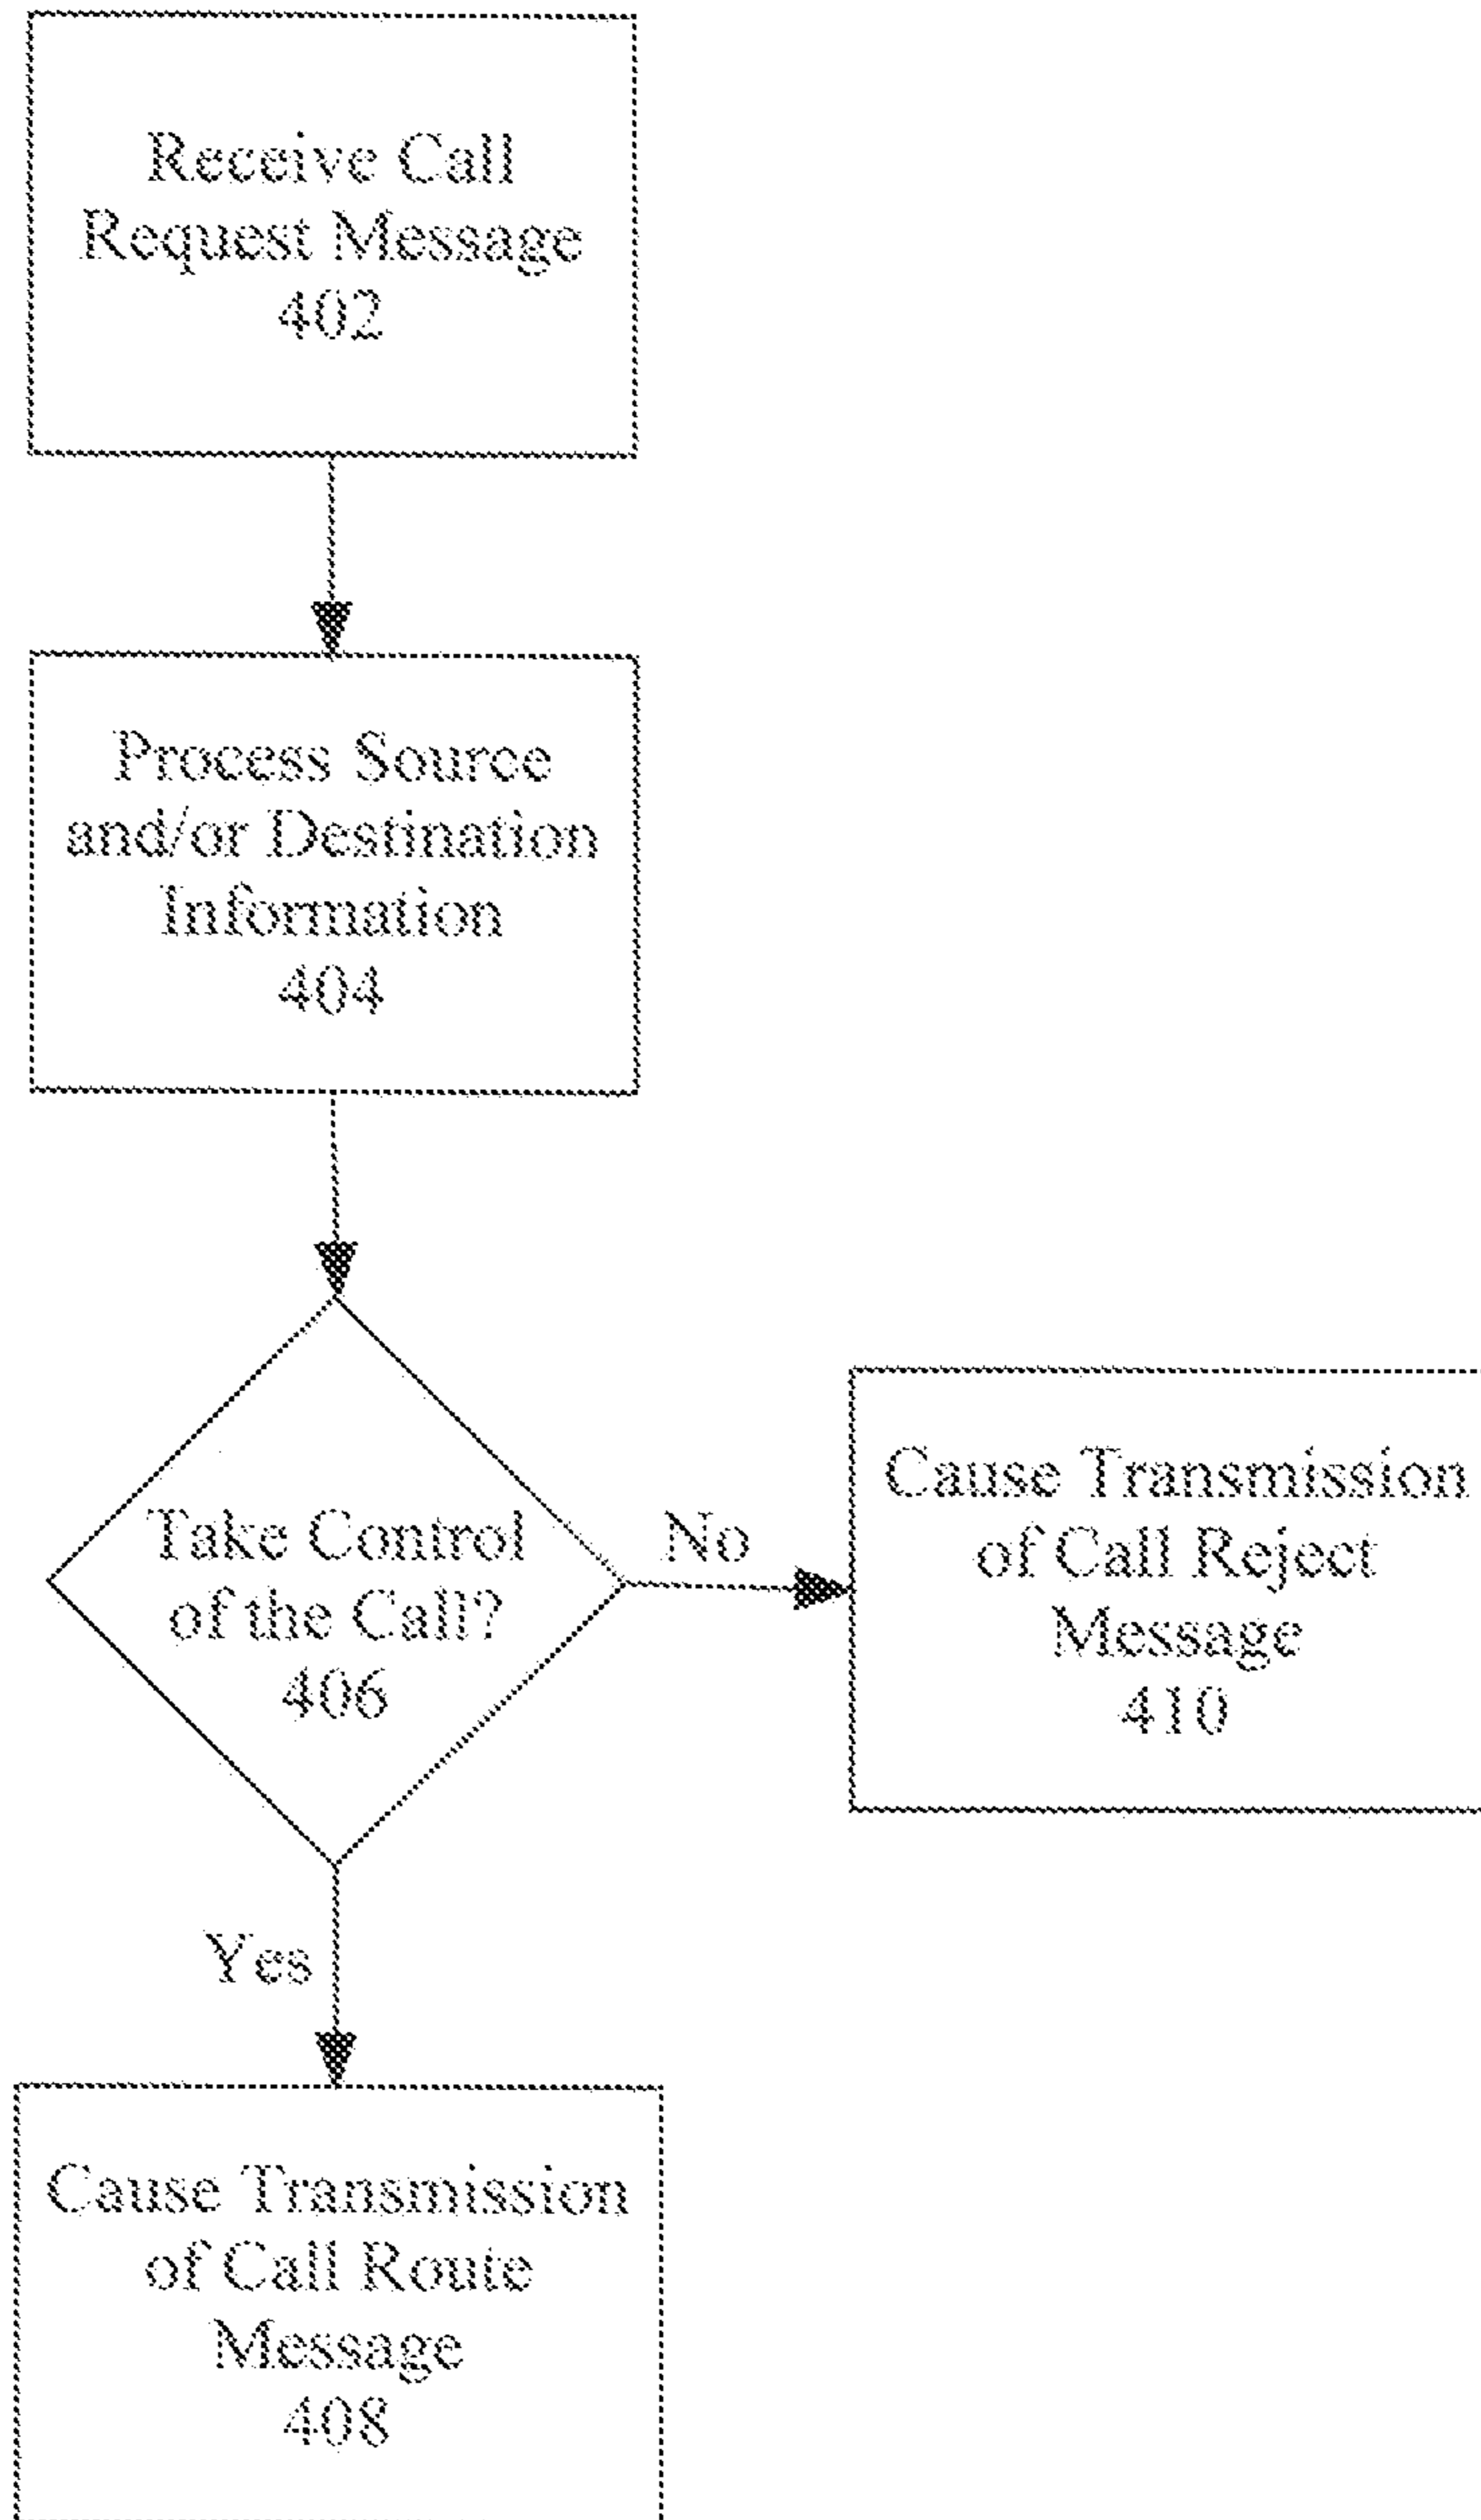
Receive Call Request Message 402

Process Source and/or Destination Information 404

Take Control of the Call? 406

No

Cause Transmission of Call Reject Message 410

Yes

Cause Transmission of Call Route Message 408